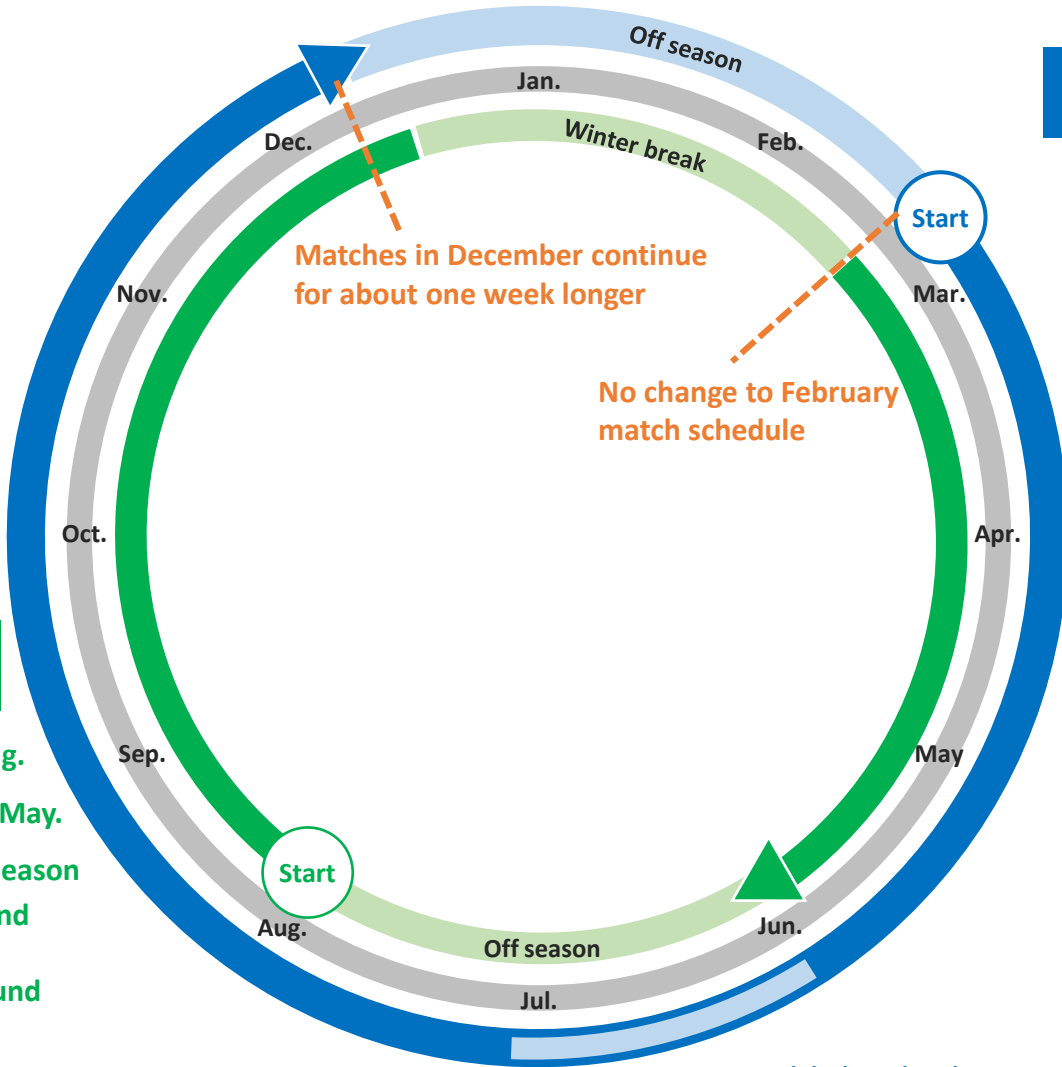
Off season

Jan.

Dec.

Feb.

Winter break

Start

Matches in December continue for about one week longer

Nov.

Mar.

No change to February match schedule

Oct.

Apr.

g.

Sep.

May

May.

eason

Start

nd

Aug.

Jun.

Off season

und

Jul.